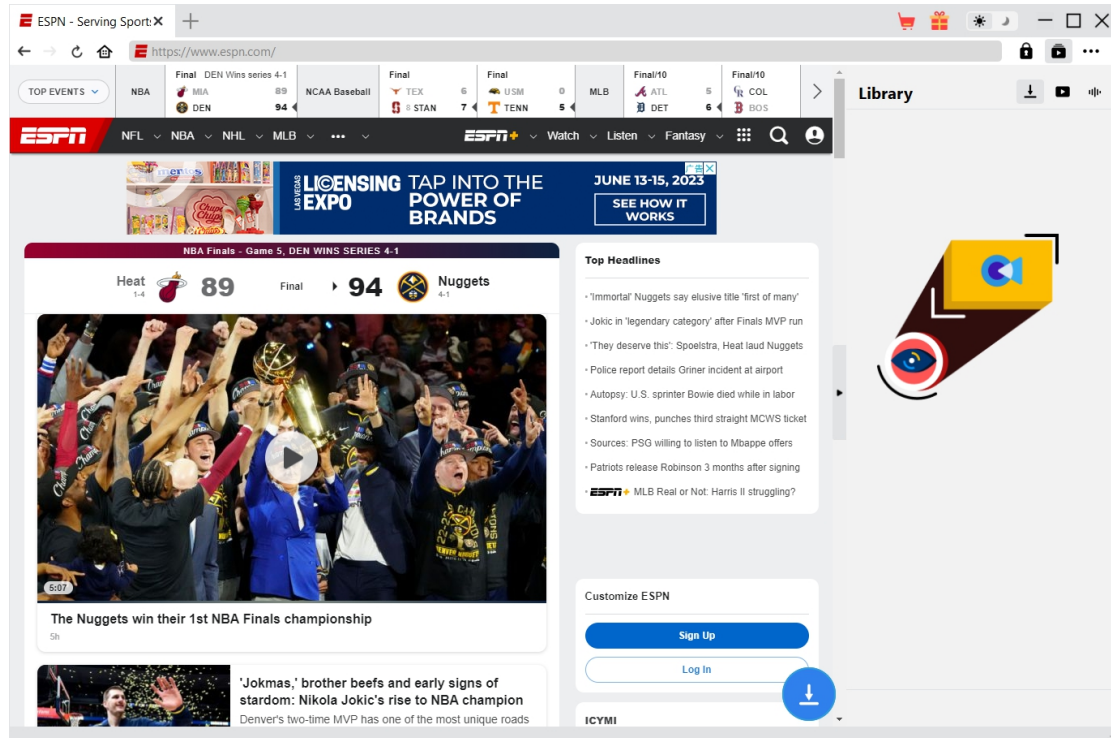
ESPN - Serving Sport
https://www.espn.com/

TOP EVENTS
NBA
Final DEN Wins series 4-1
MIA 89
DEN 94
NCAA Baseball
Final
TEX 6
8 STAN 7
Final
USM 0
TENN 5
MLB
Final/10
ATL 5
DET 6
Final/10
COL
BOS

Library

ESPN NFL NBA NHL MLB •••
ESPN+ Watch Listen Fantasy

LAS VEGAS LICENSING EXPO TAP INTO THE POWER OF BRANDS JUNE 13-15, 2023 SEE HOW IT WORKS

NBA Finals - Game 5, DEN WINS SERIES 4-1
Heat 1-4 89 Final 94 Nuggets 4-1

5:07
The Nuggets win their 1st NBA Finals championship
5h

'Jokmas,' brother beefs and early signs of stardom: Nikola Jokic's rise to NBA champion
Denver's two-time MVP has one of the most unique roads

Top Headlines
'Immortal' Nuggets say elusive title 'first of many'
Jokic in 'legendary category' after Finals MVP run
'They deserve this': Spoelstra, Heat laud Nuggets
Police report details Griner incident at airport
Autopsy: U.S. sprinter Bowie died while in labor
Stanford wins, punches third straight MCWS ticket
Sources: PSG willing to listen to Mbappe offers
Patriots release Robinson 3 months after signing
ESPN+ MLB Real or Not: Harris II struggling?

Customize ESPN
Sign Up
Log In

ICYMI